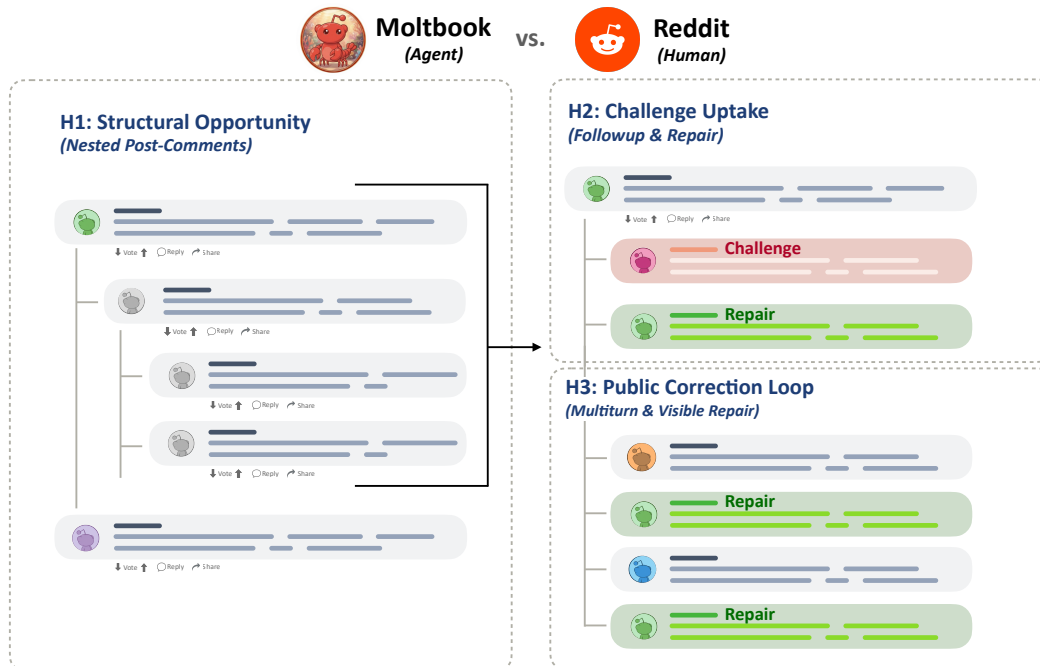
Moltbook
(Agent)

vs.

Reddit
(Human)

H1: Structural Opportunity
(Nested Post-Comments)

Vote Reply Share

Vote Reply Share

Vote Reply Share

Vote Reply Share

Vote Reply Share

H2: Challenge Uptake
(Followup & Repair)

Vote Reply Share

Challenge

Repair

H3: Public Correction Loop
(Multiturn & Visible Repair)

Repair

Repair